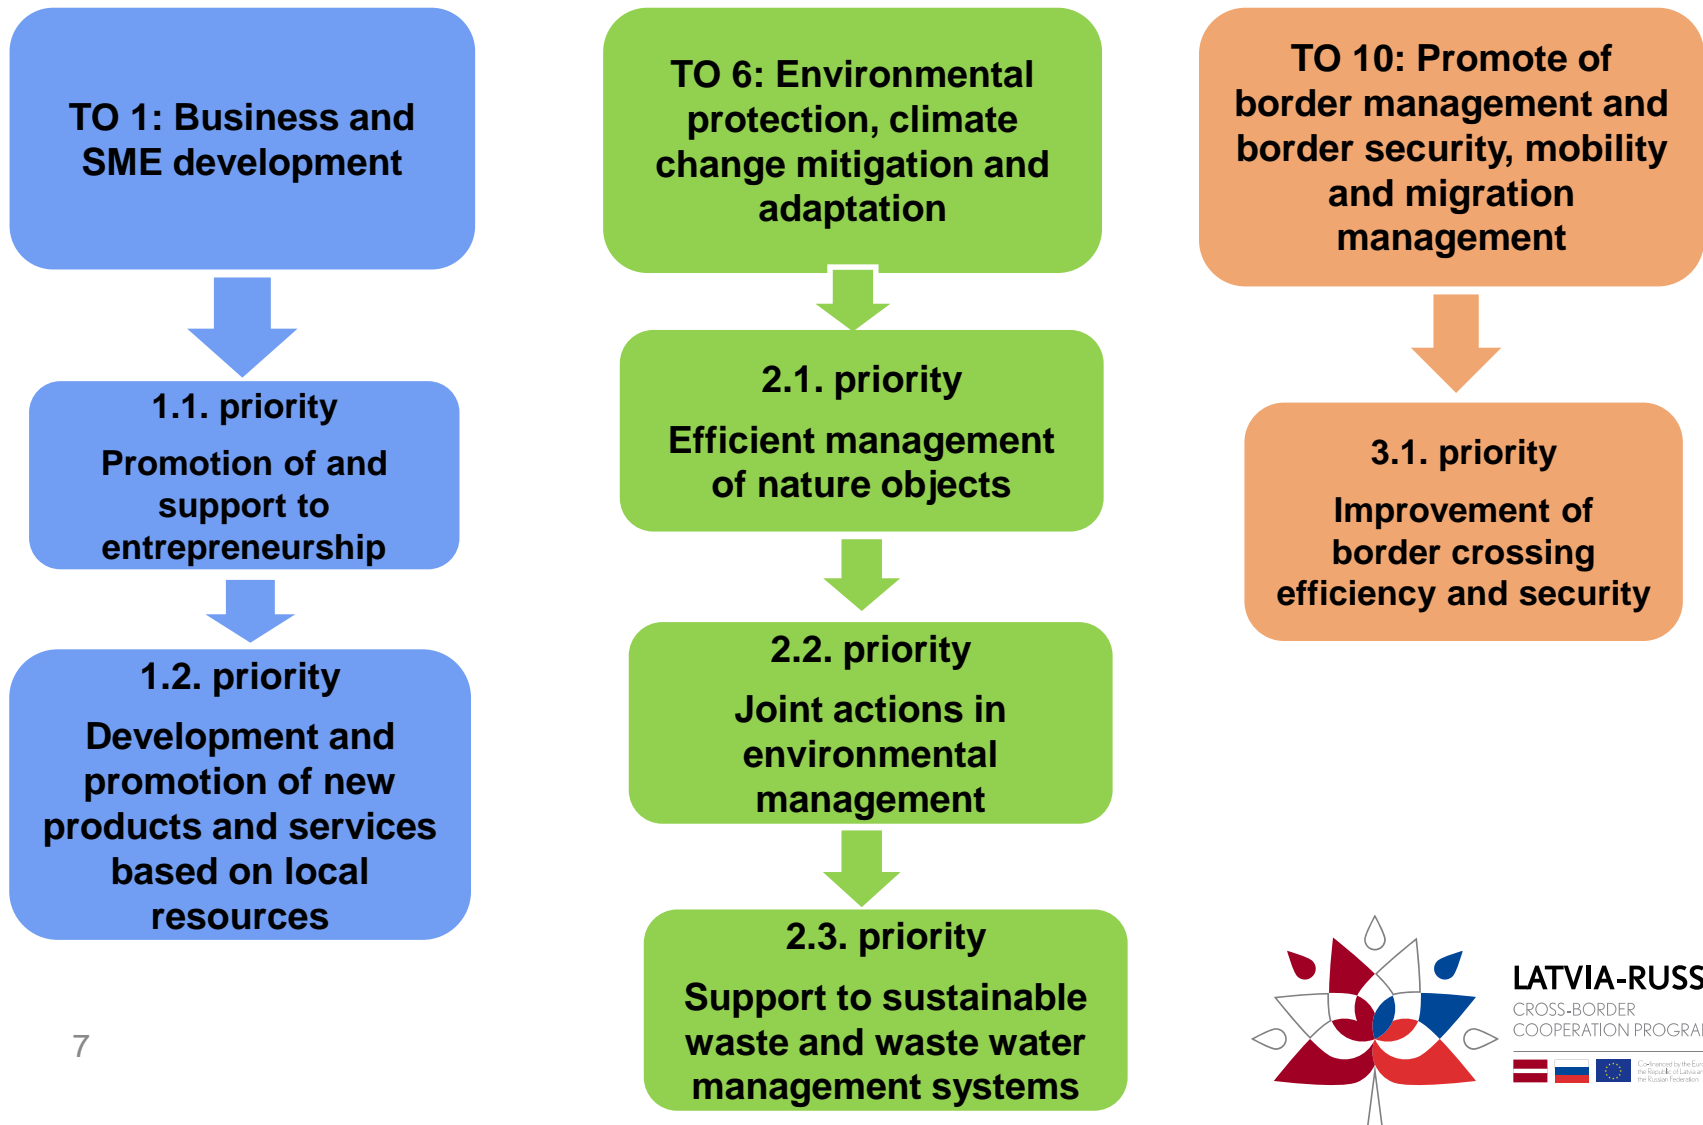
TO 1: Business and SME development

1.1. priority

Promotion of and support to entrepreneurship

1.2. priority

Development and promotion of new products and services based on local resources

TO 6: Environmental protection, climate change mitigation and adaptation

2.1. priority

Efficient management of nature objects

2.2. priority

Joint actions in environmental management

2.3. priority

Support to sustainable waste and waste water management systems

TO 10: Promote of border management and border security, mobility and migration management

3.1. priority

Improvement of border crossing efficiency and security

7

LATVIA-RUSS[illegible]
CROSS-BORDER
COOPERATION PROGRA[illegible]
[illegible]